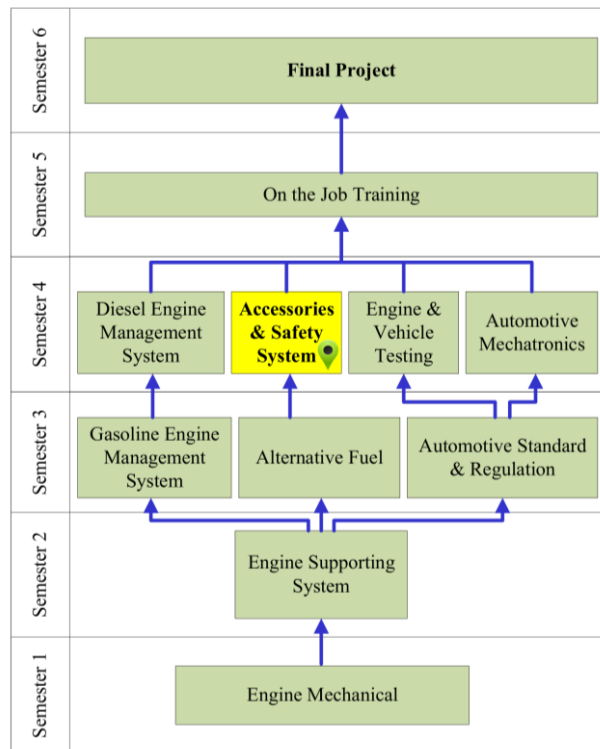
Semester 6

Final Project

Semester 5

On the Job Training

Semester 4

Diesel Engine Management System

Accessories & Safety System

Engine & Vehicle Testing

Automotive Mechatronics

Semester 3

Gasoline Engine Management System

Alternative Fuel

Automotive Standard & Regulation

Semester 2

Engine Supporting System

Semester 1

Engine Mechanical